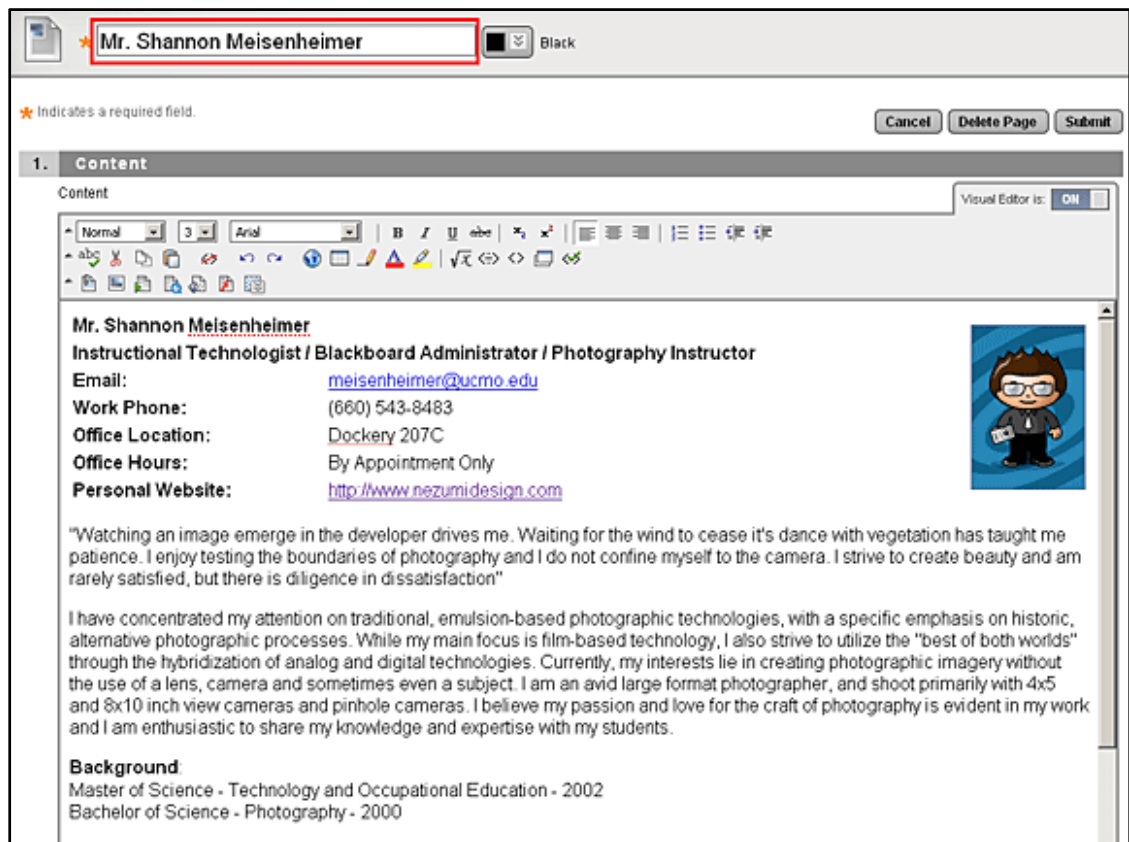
Mr. Shannon Meisenheimer

Black

Indicates a required field.

Cancel Delete Page Submit

1. Content

Content

Visual Editor is: ON

Normal 3 Arial

Mr. Shannon Meisenheimer
Instructional Technologist / Blackboard Administrator / Photography Instructor

| | |
|---|---|
| Email: | meisenheimer@ucmo.edu |
| Work Phone: | (660) 543-8483 |
| Office Location: | Dockery 207C |
| Office Hours: | By Appointment Only |
| Personal Website: | http://www.nezumidesign.com |

"Watching an image emerge in the developer drives me. Waiting for the wind to cease it's dance with vegetation has taught me patience. I enjoy testing the boundaries of photography and I do not confine myself to the camera. I strive to create beauty and am rarely satisfied, but there is diligence in dissatisfaction"

I have concentrated my attention on traditional, emulsion-based photographic technologies, with a specific emphasis on historic, alternative photographic processes. While my main focus is film-based technology, I also strive to utilize the "best of both worlds" through the hybridization of analog and digital technologies. Currently, my interests lie in creating photographic imagery without the use of a lens, camera and sometimes even a subject. I am an avid large format photographer, and shoot primarily with 4x5 and 8x10 inch view cameras and pinhole cameras. I believe my passion and love for the craft of photography is evident in my work and I am enthusiastic to share my knowledge and expertise with my students.

Background:
Master of Science - Technology and Occupational Education - 2002
Bachelor of Science - Photography - 2000